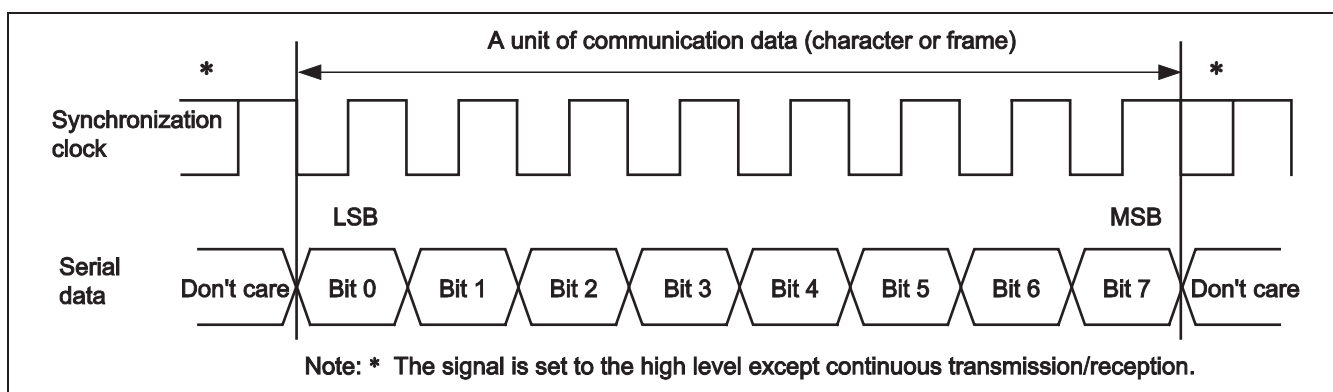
A unit of communication data (character or frame)

*

*

Synchronization clock

LSB

MSB

Serial data

Don't care

Bit 0

Bit 1

Bit 2

Bit 3

Bit 4

Bit 5

Bit 6

Bit 7

Don't care

Note: * The signal is set to the high level except continuous transmission/reception.